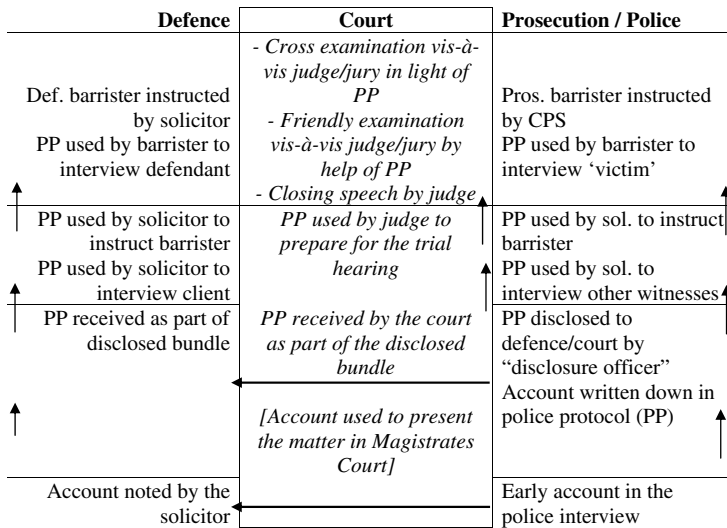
| Defence | Court | Prosecution / Police |
|---|---|---|
| Def. barrister instructed by solicitor<br>PP used by barrister to interview defendant | *- Cross examination vis-à-vis judge/jury in light of PP*<br>*- Friendly examination vis-à-vis judge/jury by help of PP*<br>*- Closing speech by judge* | Pros. barrister instructed by CPS<br>PP used by barrister to interview 'victim' |
| PP used by solicitor to instruct barrister<br>PP used by solicitor to interview client | *PP used by judge to prepare for the trial hearing* | PP used by sol. to instruct barrister<br>PP used by sol. to interview other witnesses |
| PP received as part of disclosed bundle | *PP received by the court as part of the disclosed bundle*<br>*[Account used to present the matter in Magistrates Court]* | PP disclosed to defence/court by "disclosure officer"<br>Account written down in police protocol (PP) |
| Account noted by the solicitor | | Early account in the police interview |